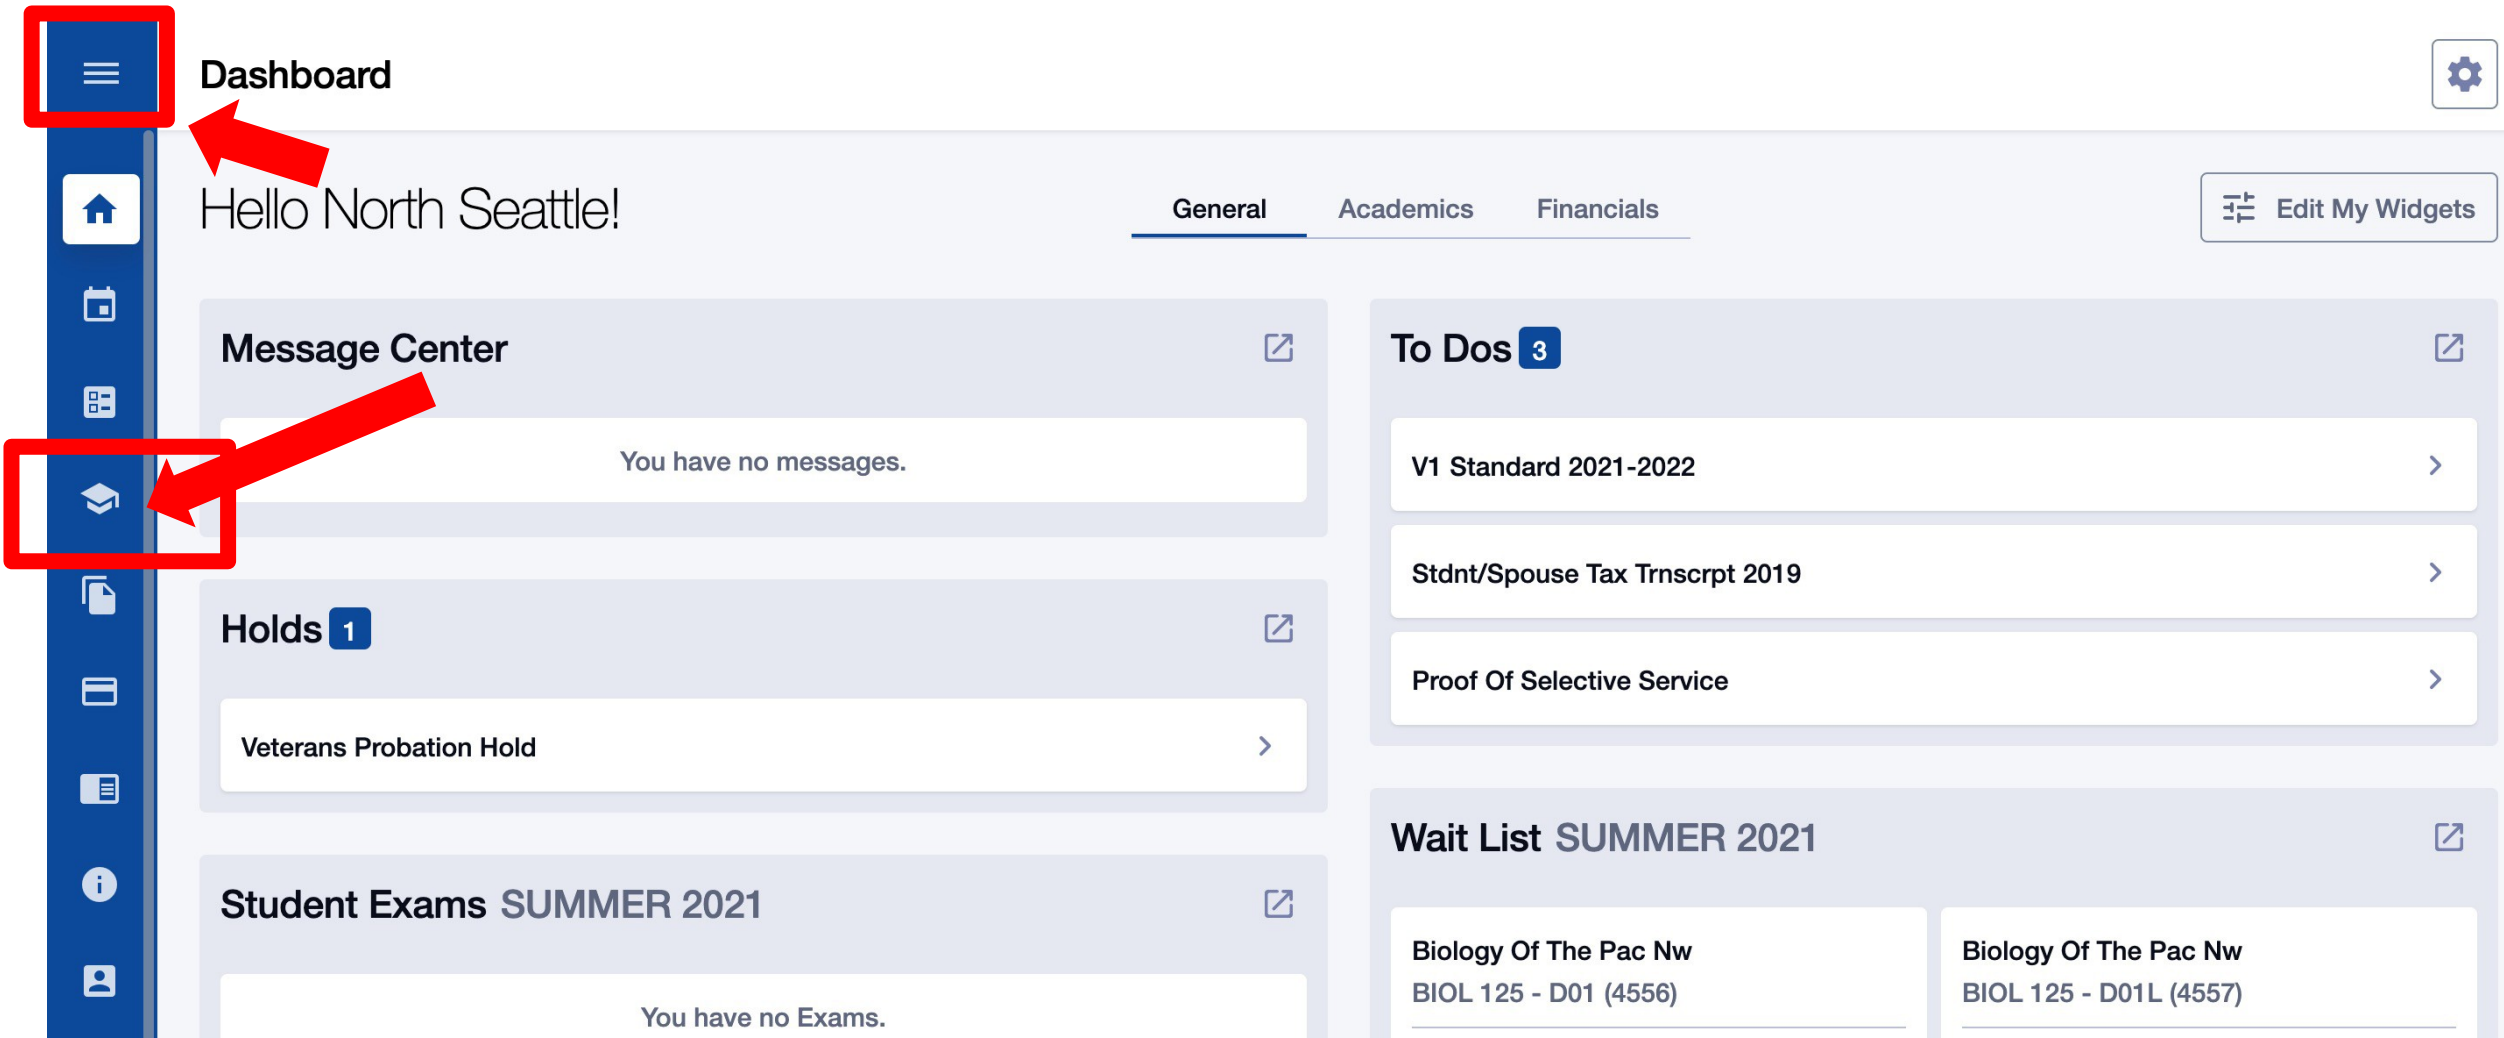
Dashboard

Hello North Seattle!

General Academics Financials

Edit My Widgets

Message Center

You have no messages.

Holds 1

Veterans Probation Hold

Student Exams SUMMER 2021

You have no Exams.

To Dos 3

V1 Standard 2021-2022

Stdnt/Spouse Tax Trnscrpt 2019

Proof Of Selective Service

Wait List SUMMER 2021

Biology Of The Pac Nw
BIOL 125 - D01 (4556)

Biology Of The Pac Nw
BIOL 125 - D01L (4557)